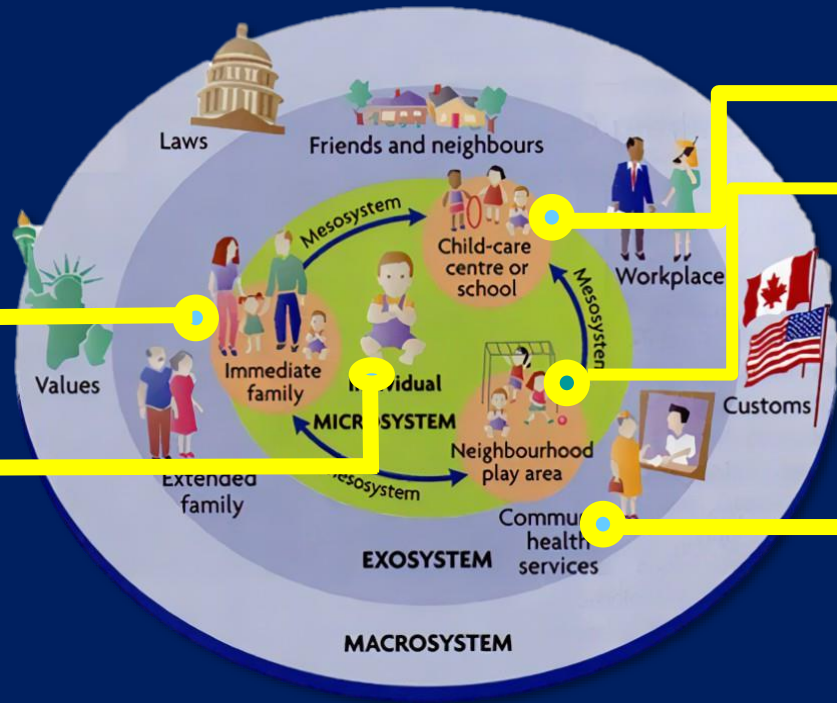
Laws

Friends and neighbours

Mesosystem

Child-care centre or school

Workplace

Mesosystem

Values

Immediate family

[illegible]vidual

Customs

MICR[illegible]SYSTEM

Neighbourhood play area

Extended family

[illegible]esosystem

Commu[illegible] health services

EXOSYSTEM

MACROSYSTEM